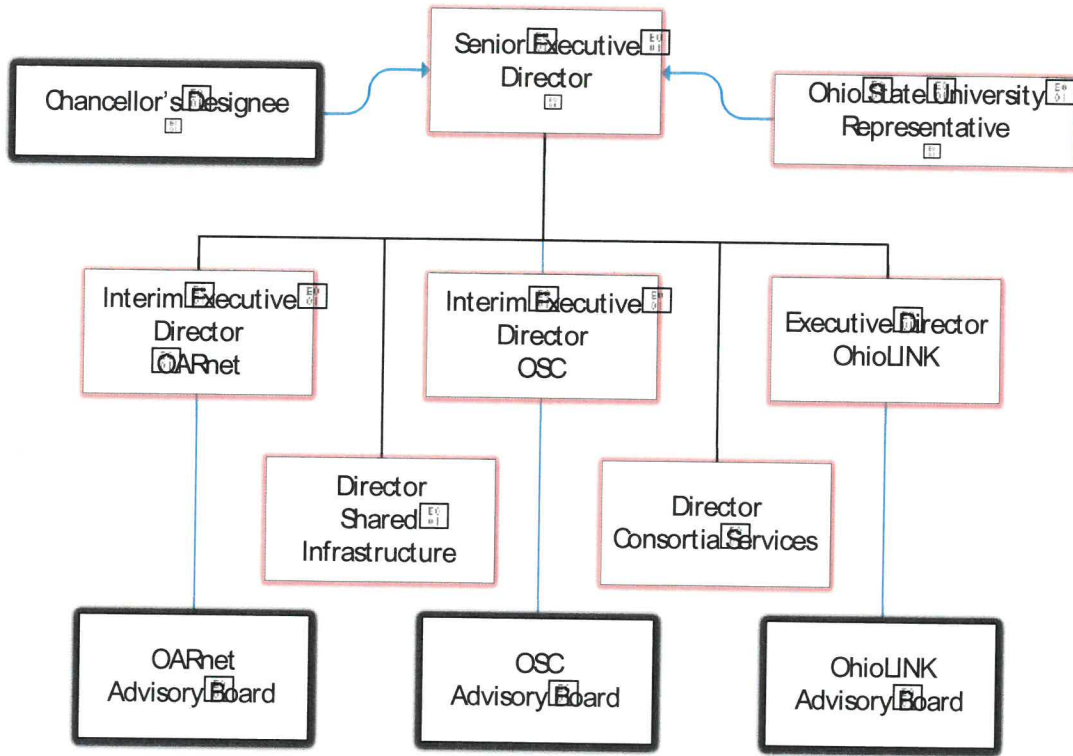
Senior Executive Director

Chancellor's Designee

Ohio State University Representative

Interim Executive Director OARnet

Interim Executive Director OSC

Executive Director OhioLINK

Director Shared Infrastructure

Director Consortia Services

OARnet Advisory Board

OSC Advisory Board

OhioLINK Advisory Board